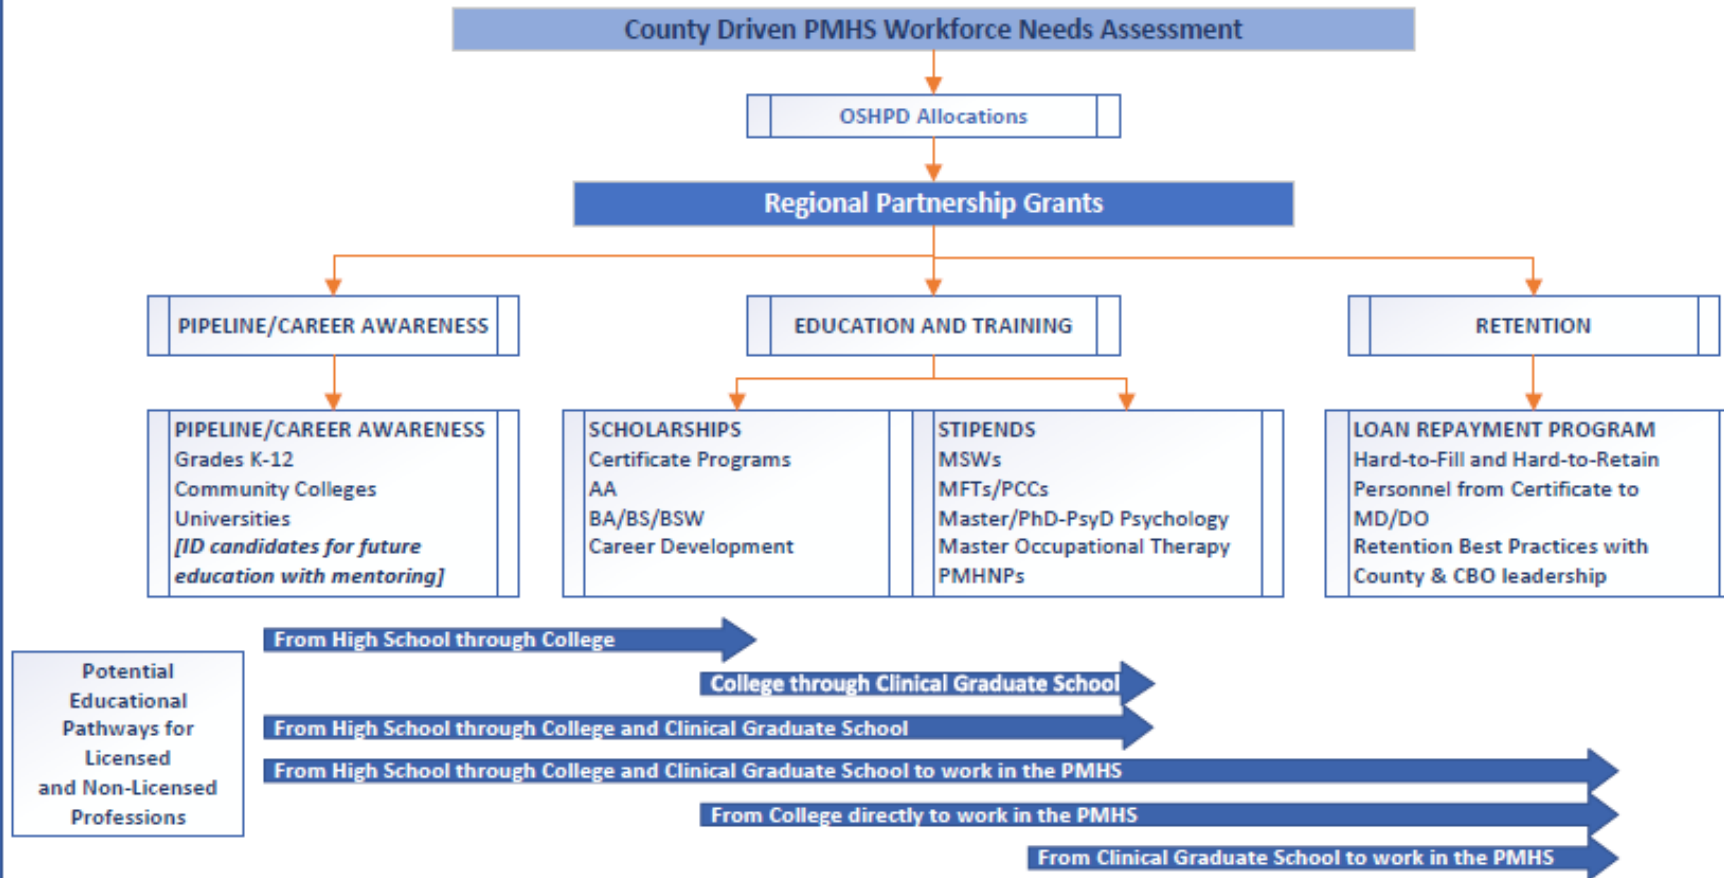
County Driven PMHS Workforce Needs Assessment

OSHPD Allocations

Regional Partnership Grants

PIPELINE/CAREER AWARENESS

EDUCATION AND TRAINING

RETENTION

PIPELINE/CAREER AWARENESS
Grades K-12
Community Colleges
Universities
*[ID candidates for future education with mentoring]*

SCHOLARSHIPS
Certificate Programs
AA
BA/BS/BSW
Career Development

STIPENDS
MSWs
MFTs/PCCs
Master/PhD-PsyD Psychology
Master Occupational Therapy
PMHNPs

LOAN REPAYMENT PROGRAM
Hard-to-Fill and Hard-to-Retain Personnel from Certificate to MD/DO
Retention Best Practices with County & CBO leadership

Potential Educational Pathways for Licensed and Non-Licensed Professions

From High School through College

College through Clinical Graduate School

From High School through College and Clinical Graduate School

From High School through College and Clinical Graduate School to work in the PMHS

From College directly to work in the PMHS

From Clinical Graduate School to work in the PMHS